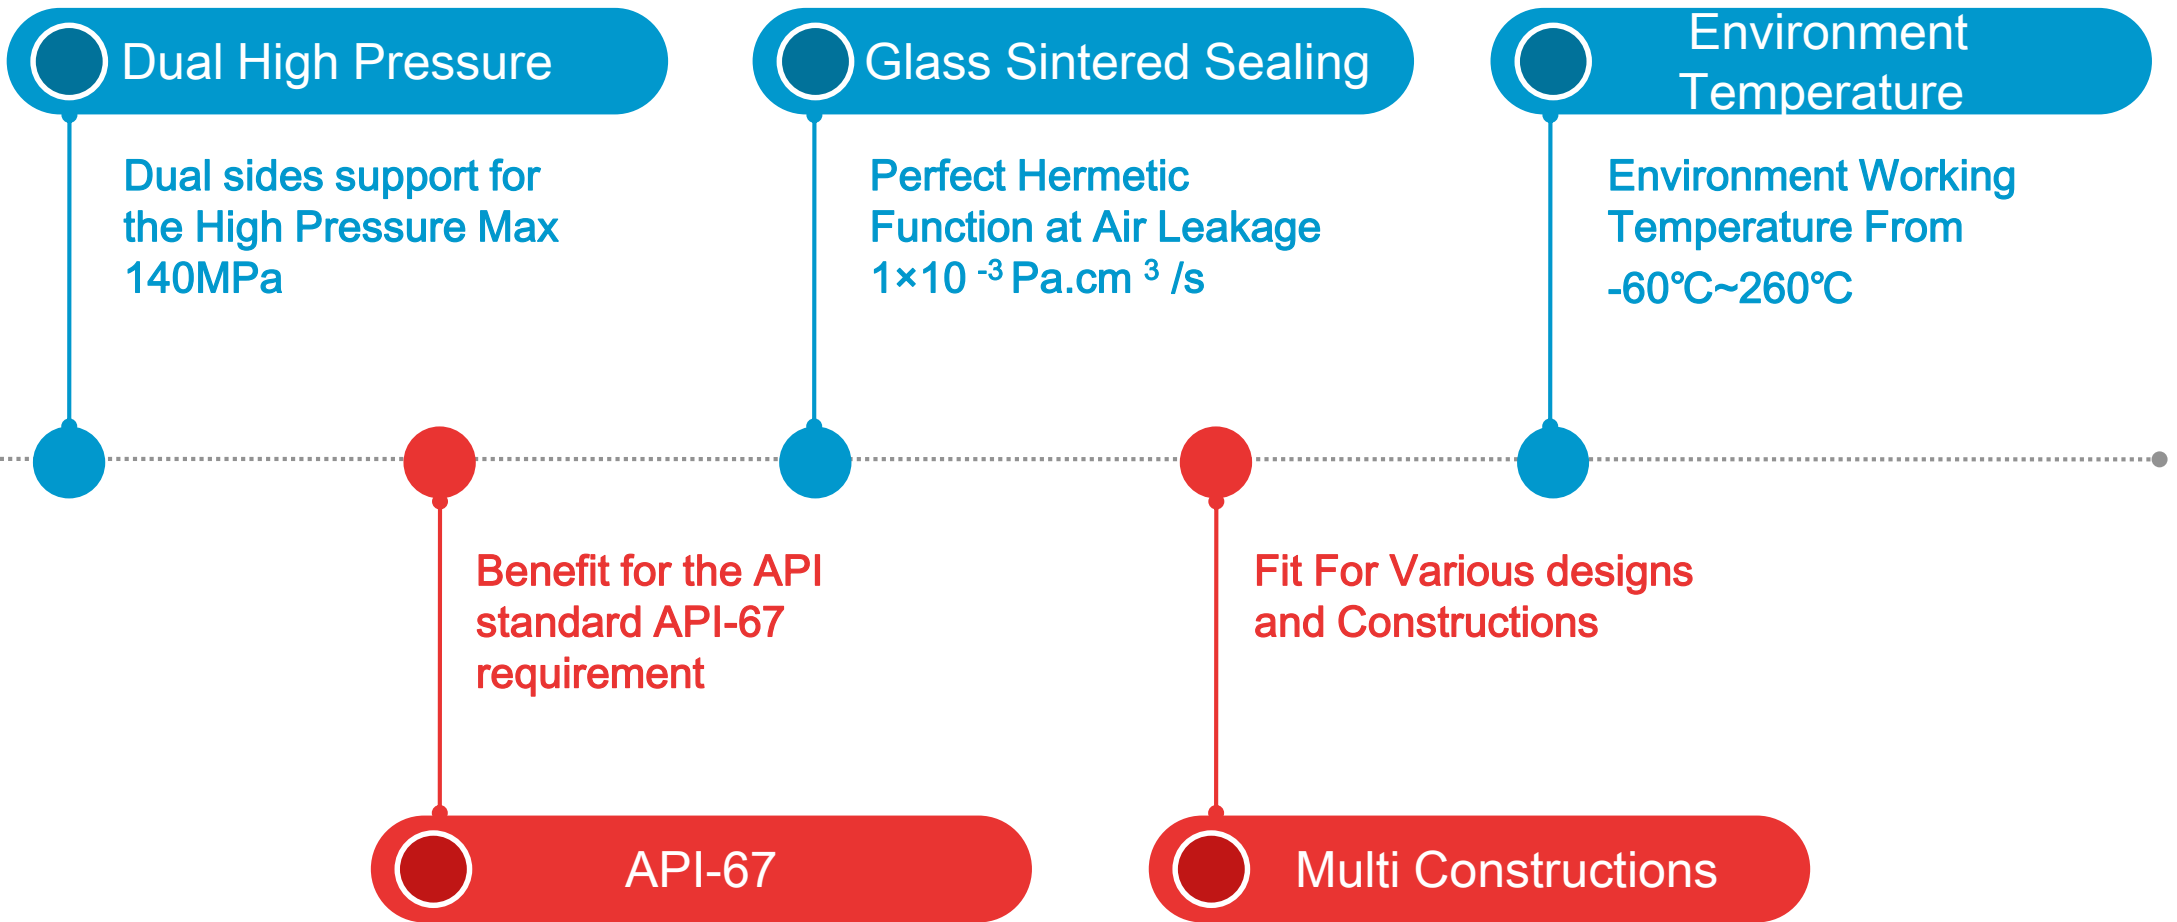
Dual High Pressure

Dual sides support for the High Pressure Max 140MPa

Glass Sintered Sealing

Perfect Hermetic Function at Air Leakage $1\times10^{-3}$ Pa.cm $^{3}$ /s

Environment Temperature

Environment Working Temperature From -60℃~260℃

Benefit for the API standard API-67 requirement

API-67

Fit For Various designs and Constructions

Multi Constructions